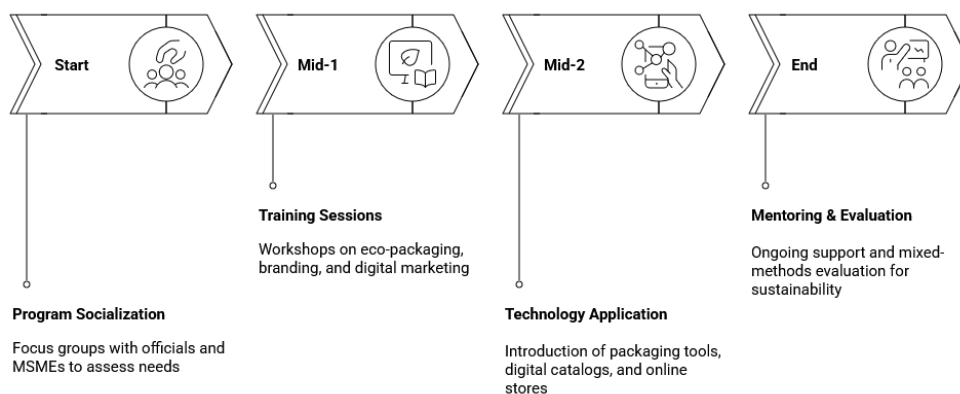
Start

Mid-1

Mid-2

End

Training Sessions

Workshops on eco-packaging, branding, and digital marketing

Mentoring & Evaluation

Ongoing support and mixed-methods evaluation for sustainability

Program Socialization

Focus groups with officials and MSMEs to assess needs

Technology Application

Introduction of packaging tools, digital catalogs, and online stores